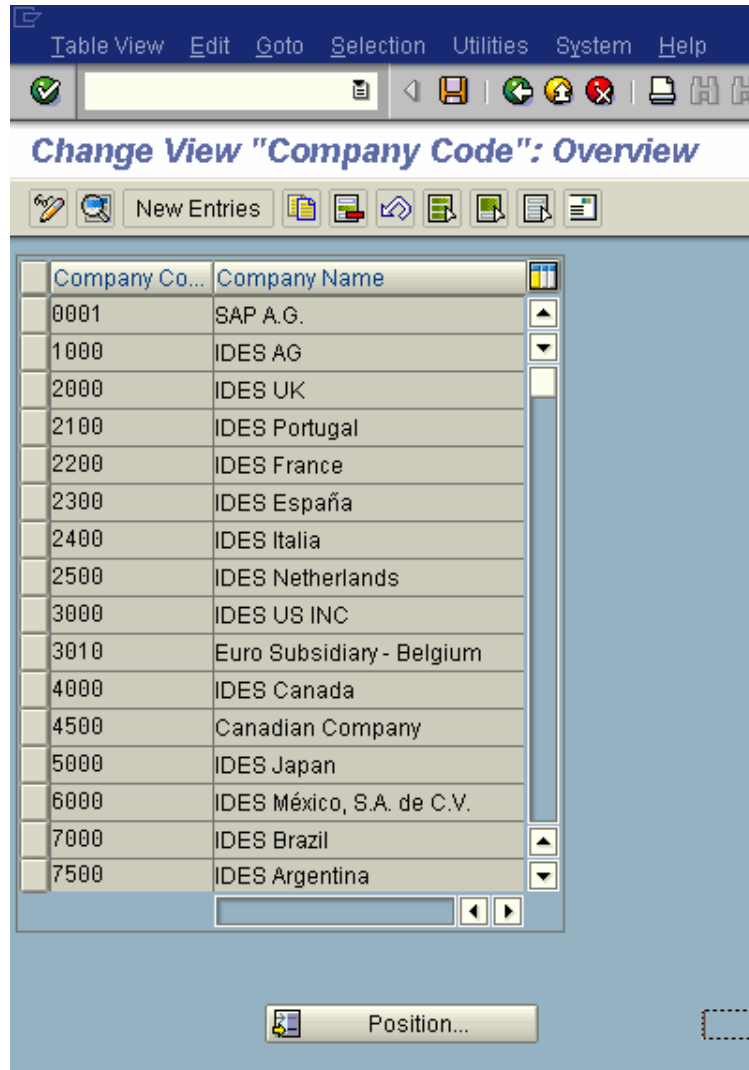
Table View Edit Goto Selection Utilities System Help

Change View "Company Code": Overview

New Entries

| Company Co... | Company Name |
|---|---|
| 0001 | SAP A.G. |
| 1000 | IDES AG |
| 2000 | IDES UK |
| 2100 | IDES Portugal |
| 2200 | IDES France |
| 2300 | IDES España |
| 2400 | IDES Italia |
| 2500 | IDES Netherlands |
| 3000 | IDES US INC |
| 3010 | Euro Subsidiary - Belgium |
| 4000 | IDES Canada |
| 4500 | Canadian Company |
| 5000 | IDES Japan |
| 6000 | IDES México, S.A. de C.V. |
| 7000 | IDES Brazil |
| 7500 | IDES Argentina |

Position...